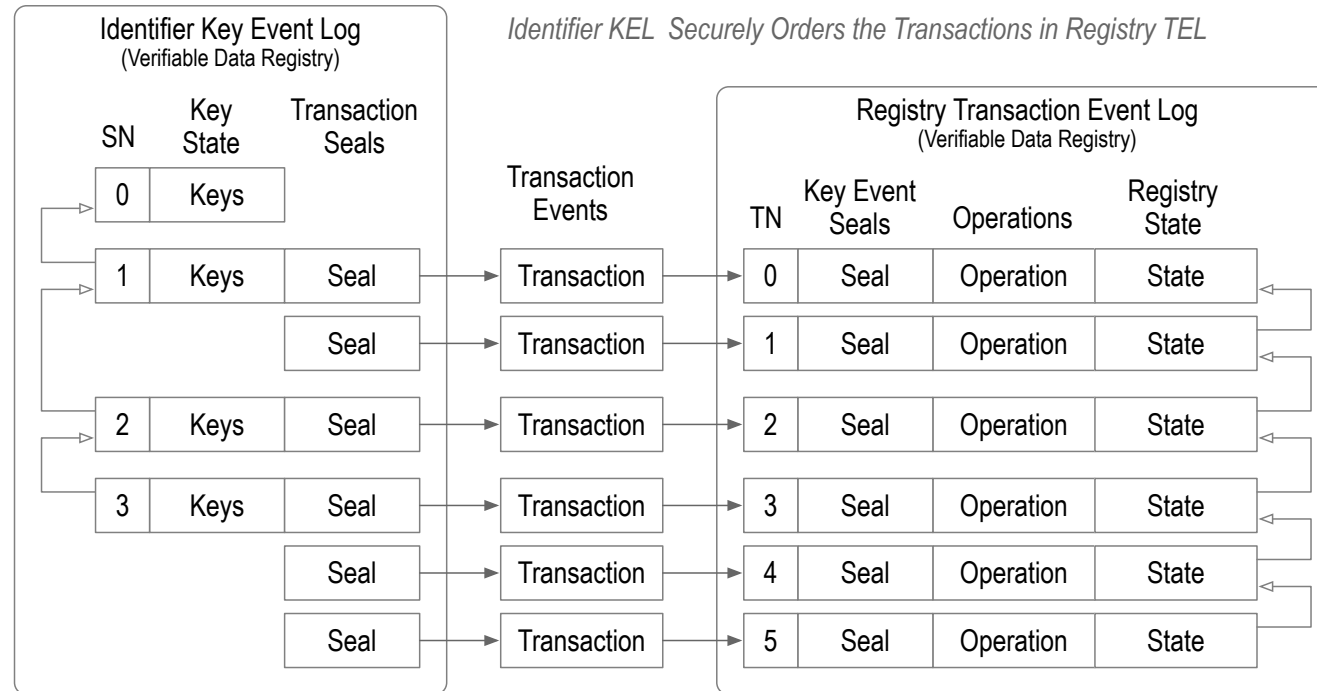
Identifier Key Event Log
(Verifiable Data Registry)

Identifier KEL Securely Orders the Transactions in Registry TEL

| SN | Key State | Transaction Seals |
|---|---|---|
| 0 | Keys | |
| 1 | Keys | Seal |
| | | Seal |
| 2 | Keys | Seal |
| 3 | Keys | Seal |
| | | Seal |
| | | Seal |

Transaction Events

Transaction
Transaction
Transaction
Transaction
Transaction
Transaction

Registry Transaction Event Log
(Verifiable Data Registry)

| TN | Key Event Seals | Operations | Registry State |
|---|---|---|---|
| 0 | Seal | Operation | State |
| 1 | Seal | Operation | State |
| 2 | Seal | Operation | State |
| 3 | Seal | Operation | State |
| 4 | Seal | Operation | State |
| 5 | Seal | Operation | State |